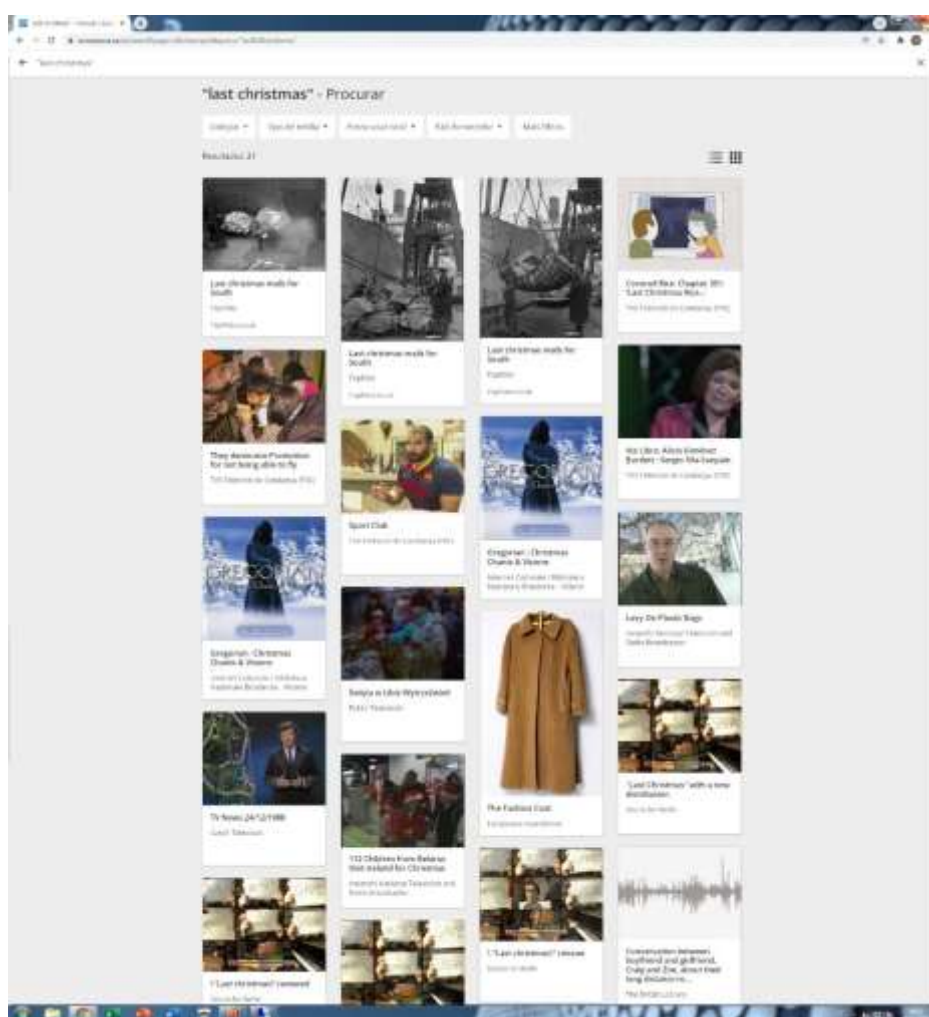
"last christmas" - Procurar

Idioma ▾ Tipo de mídia ▾ Fornecedor ▾ País fornecedor ▾ Mais filtros

Resultados 21

Last christmas mails for South
Topfoto

Last christmas mails for South
Topfoto

Last christmas mails for South
Topfoto

Connect Plus: Chapter 30: "Last Christmas Plus..."

They dedicate Production for not being able to fly

Sport Club

Gregorian : Christmas Chants & Visions

Vox Libre: Alicia Giménez Bartlett - Sergio Vila-Sanjuán

Gregorian : Christmas Chants & Visions

Swieta w Libii Wyzwolonej

Lazy On Plastic Bags

TV News 24/12/1988

The Fashion Coat

"Last Christmas" with a new distribution

112 Children from Belarus that waited for Christmas

"Last christmas" concert

"Last christmas" release

Conversation between boyfriend and girlfriend, Craig and Zoe, about their long distance re...